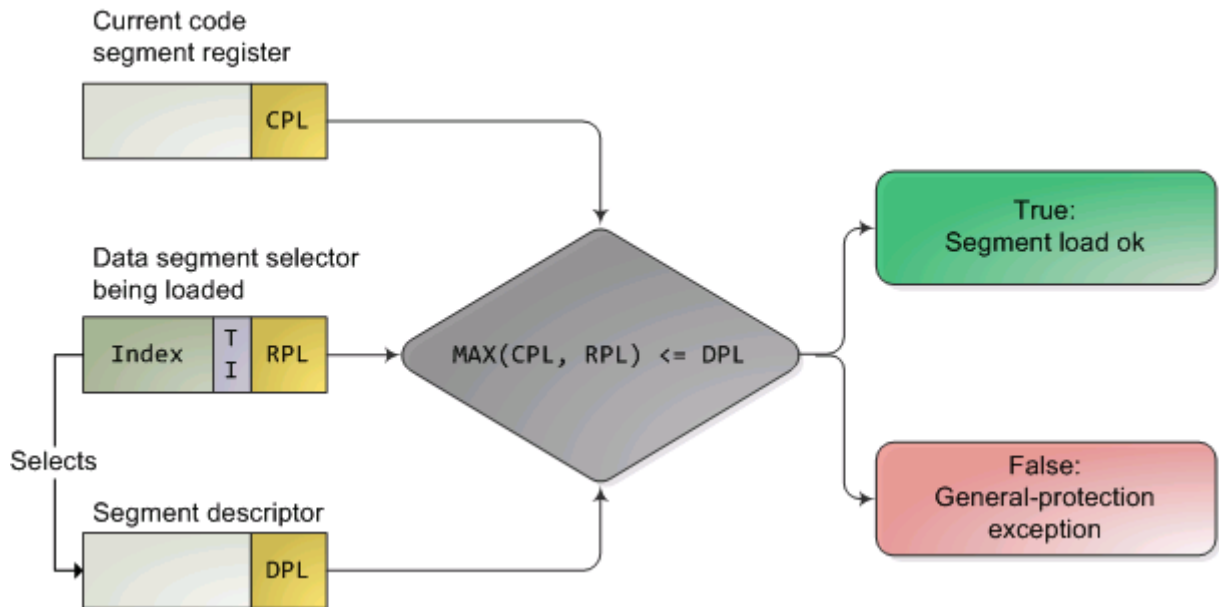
Current code segment register

CPL

Data segment selector being loaded

Index

T I

RPL

MAX(CPL, RPL) <= DPL

True:
Segment load ok

Selects

False:
General-protection exception

Segment descriptor

DPL